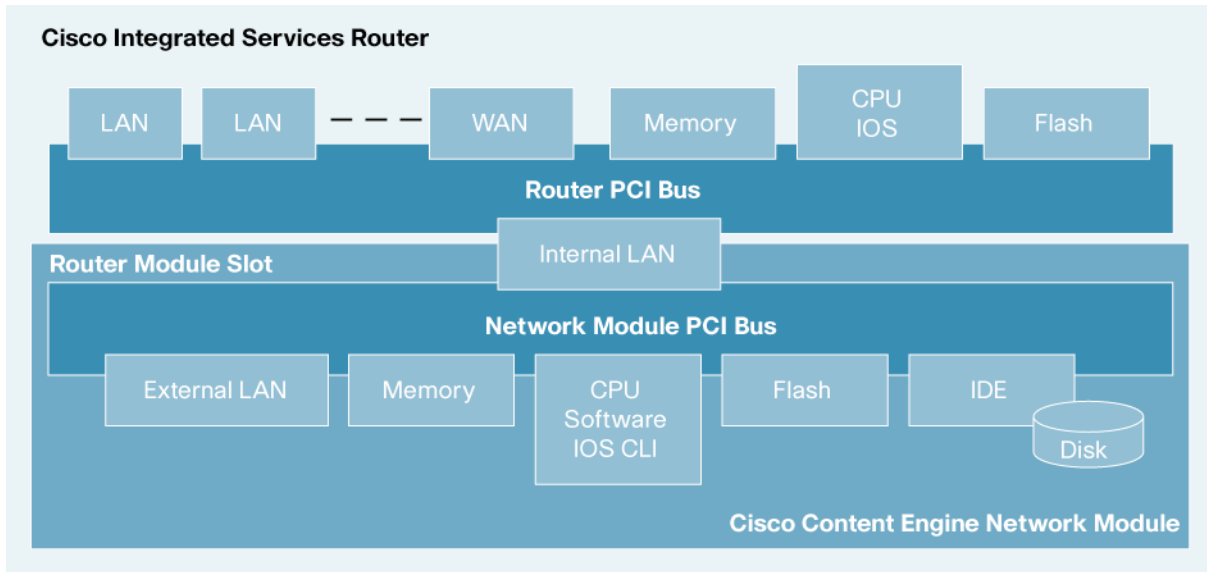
Cisco Integrated Services Router

LAN

LAN

WAN

Memory

CPU
IOS

Flash

Router PCI Bus

Internal LAN

Router Module Slot

Network Module PCI Bus

External LAN

Memory

CPU
Software
IOS CLI

Flash

IDE

Disk

Cisco Content Engine Network Module